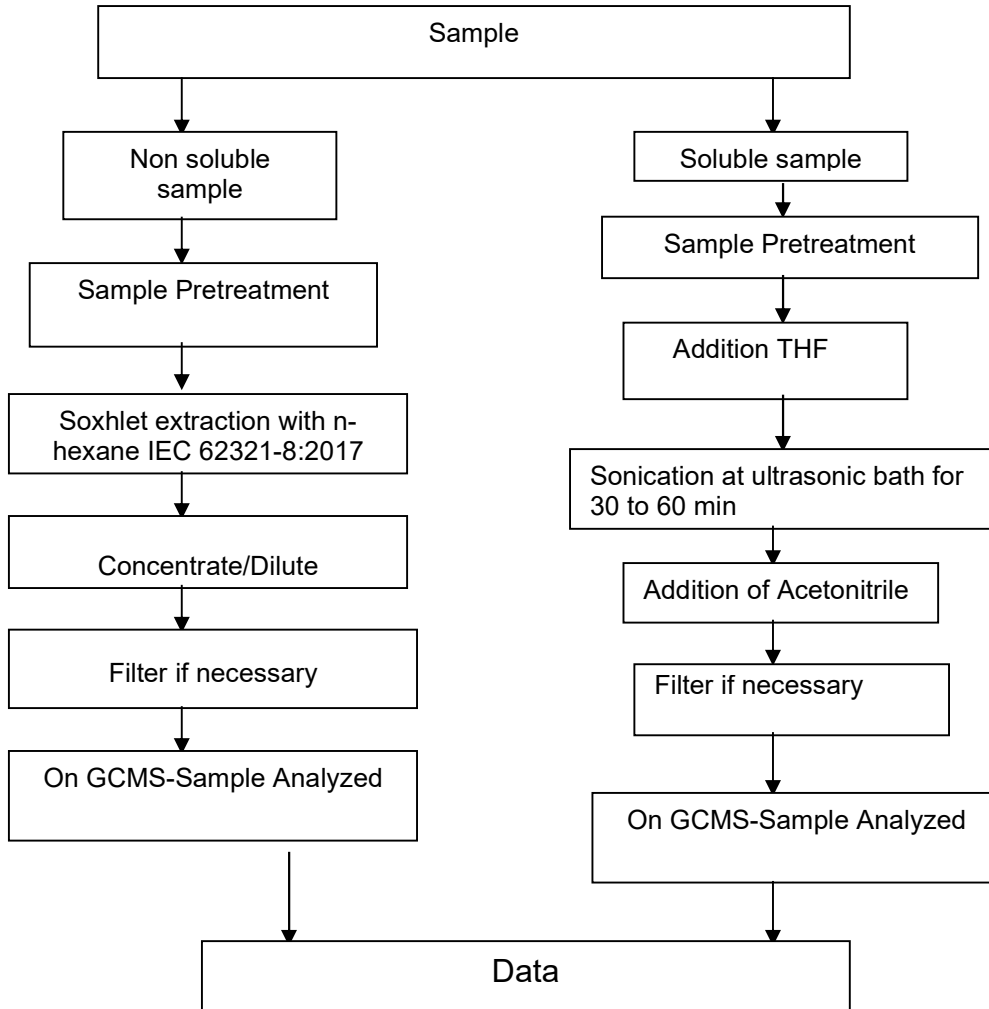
Sample

Non soluble sample

Sample Pretreatment

Soxhlet extraction with n-hexane IEC 62321-8:2017

Concentrate/Dilute

Filter if necessary

On GCMS-Sample Analyzed

Soluble sample

Sample Pretreatment

Addition THF

Sonication at ultrasonic bath for 30 to 60 min

Addition of Acetonitrile

Filter if necessary

On GCMS-Sample Analyzed

Data